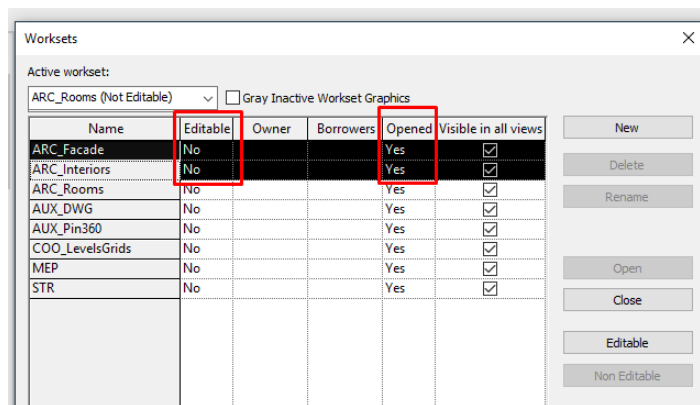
Worksets

Active workset:

ARC_Rooms (Not Editable)

Gray Inactive Workset Graphics

| Name | Editable | Owner | Borrowers | Opened | Visible in all views |
|---|---|---|---|---|---|
| ARC_Facade | No | | | Yes | ☑ |
| ARC_Interiors | No | | | Yes | ☑ |
| ARC_Rooms | No | | | Yes | ☑ |
| AUX_DWG | No | | | Yes | ☑ |
| AUX_Pin360 | No | | | Yes | ☑ |
| COO_LevelsGrids | No | | | Yes | ☑ |
| MEP | No | | | Yes | ☑ |
| STR | No | | | Yes | ☑ |

New

Delete

Rename

Open

Close

Editable

Non Editable